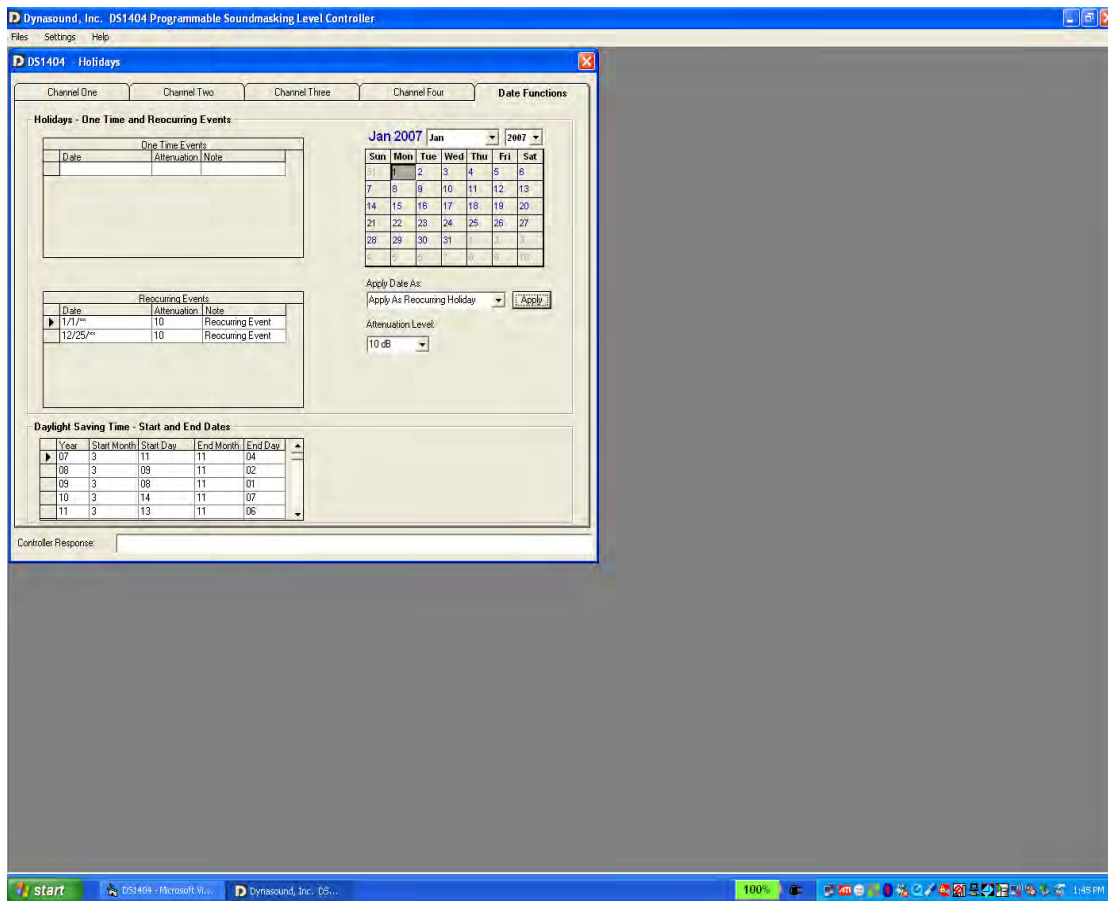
D Dynasound, Inc. DS1404 Programmable Soundmasking Level Controller

Files Settings Help

D DS1404 - Holidays

Channel One | Channel Two | Channel Three | Channel Four | Date Functions

Holidays - One Time and Reocurring Events

One Time Events

| Date | Attenuation | Note |
|---|---|---|
| | | |

Reocurring Events

| Date | Attenuation | Note |
|---|---|---|
| 1/1/** | 10 | Reocurring Event |
| 12/25/** | 10 | Reocurring Event |

Jan 2007 Jan 2007

| Sun | Mon | Tue | Wed | Thu | Fri | Sat |
|---|---|---|---|---|---|---|
| 31 | 1 | 2 | 3 | 4 | 5 | 6 |
| 7 | 8 | 9 | 10 | 11 | 12 | 13 |
| 14 | 15 | 16 | 17 | 18 | 19 | 20 |
| 21 | 22 | 23 | 24 | 25 | 26 | 27 |
| 28 | 29 | 30 | 31 | 1 | 2 | 3 |
| 4 | 5 | 6 | 7 | 8 | 9 | 10 |

Apply Date As:

Apply As Reocurring Holiday

Apply

Attenuation Level:

10 dB

Daylight Saving Time - Start and End Dates

| Year | Start Month | Start Day | End Month | End Day |
|---|---|---|---|---|
| 07 | 3 | 11 | 11 | 04 |
| 08 | 3 | 09 | 11 | 02 |
| 09 | 3 | 08 | 11 | 01 |
| 10 | 3 | 14 | 11 | 07 |
| 11 | 3 | 13 | 11 | 06 |

Controller Response:

start DS1404 - Microsoft Vi... D Dynasound, Inc. DS... 100% 1:45 PM